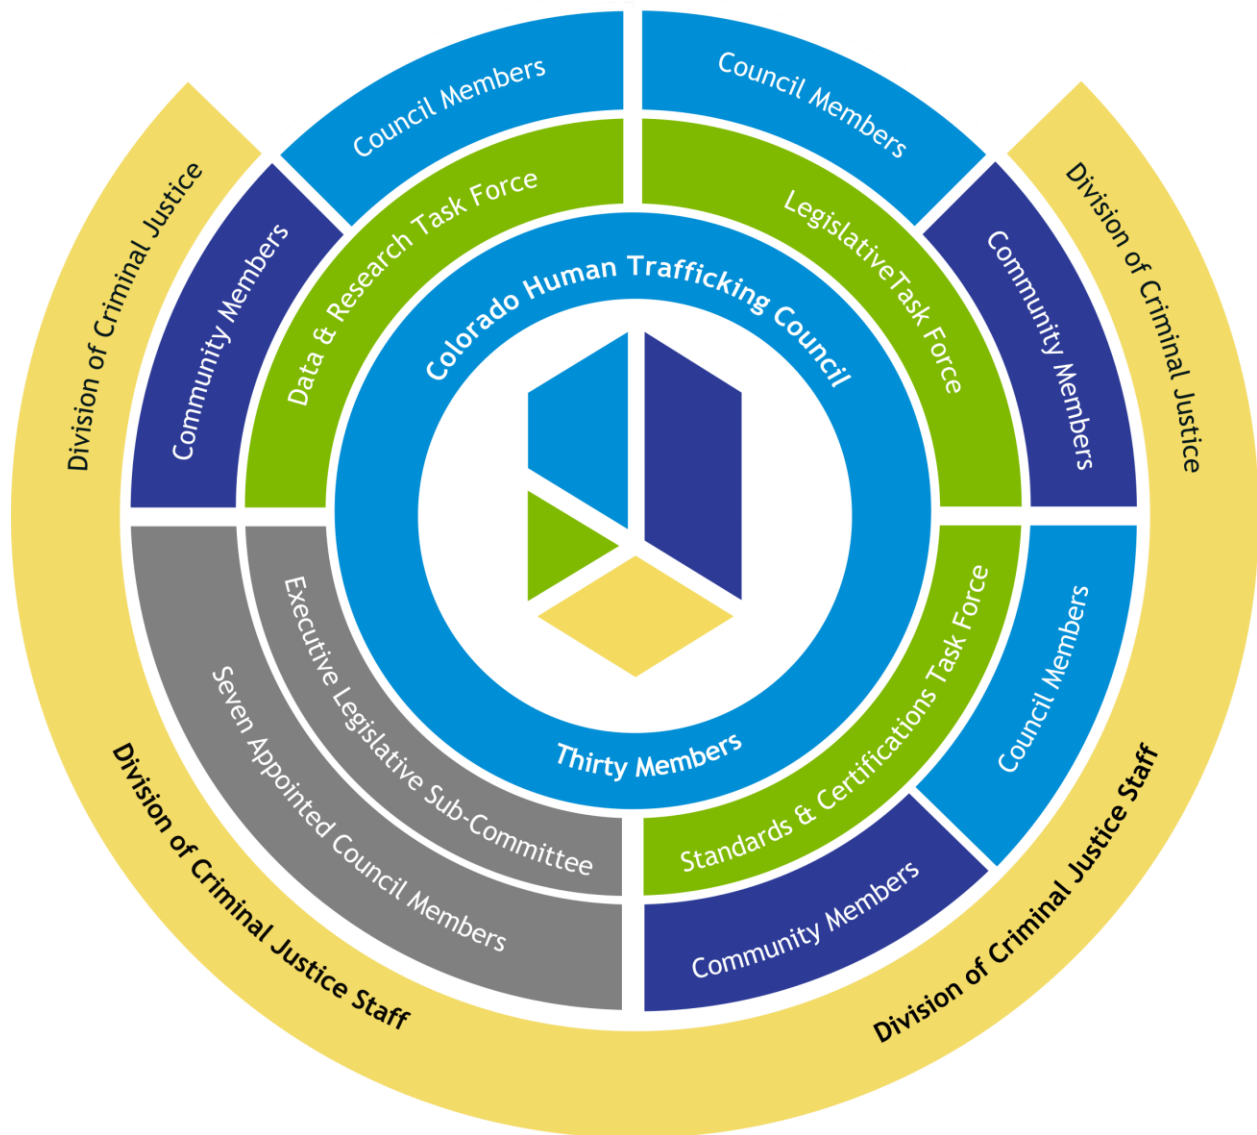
Colorado Human Trafficking Council

Thirty Members

Data & Research Task Force

LegislativeTask Force

Standards & Certifications Task Force

Executive Legislative Sub-Committee

Council Members

Council Members

Council Members

Community Members

Community Members

Community Members

Seven Appointed Council Members

Division of Criminal Justice

Division of Criminal Justice

Division of Criminal Justice Staff

Division of Criminal Justice Staff